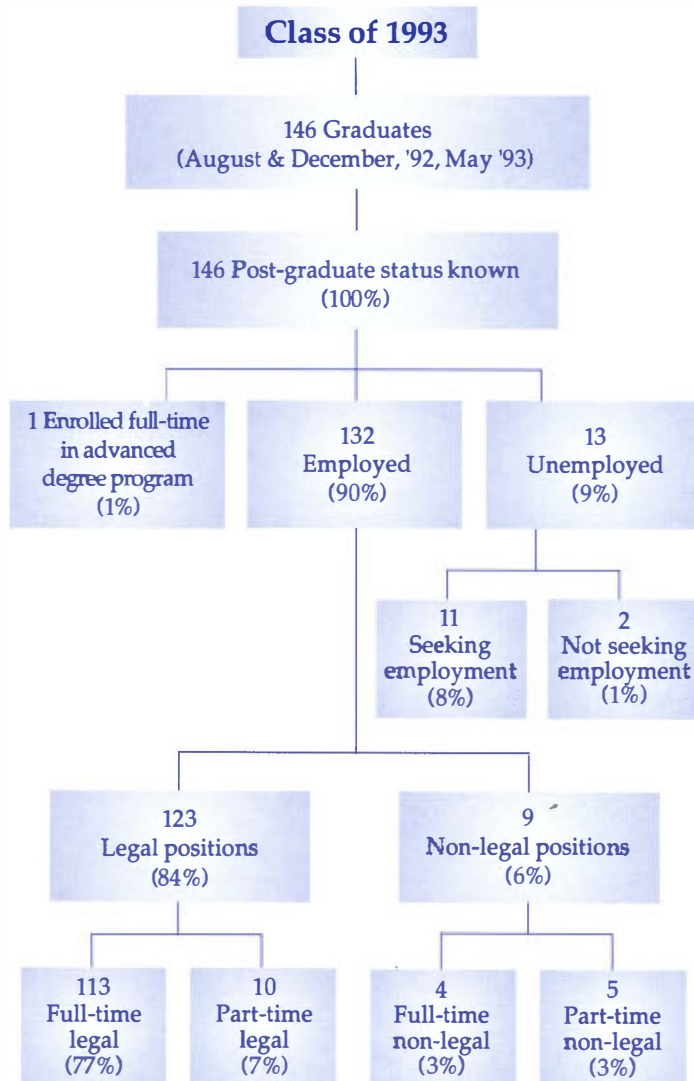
Class of 1993

146 Graduates
(August & December, '92, May '93)

146 Post-graduate status known
(100%)

1 Enrolled full-time in advanced degree program
(1%)

132
Employed
(90%)

13
Unemployed
(9%)

11
Seeking employment
(8%)

2
Not seeking employment
(1%)

123
Legal positions
(84%)

9
Non-legal positions
(6%)

113
Full-time legal
(77%)

10
Part-time legal
(7%)

4
Full-time non-legal
(3%)

5
Part-time non-legal
(3%)